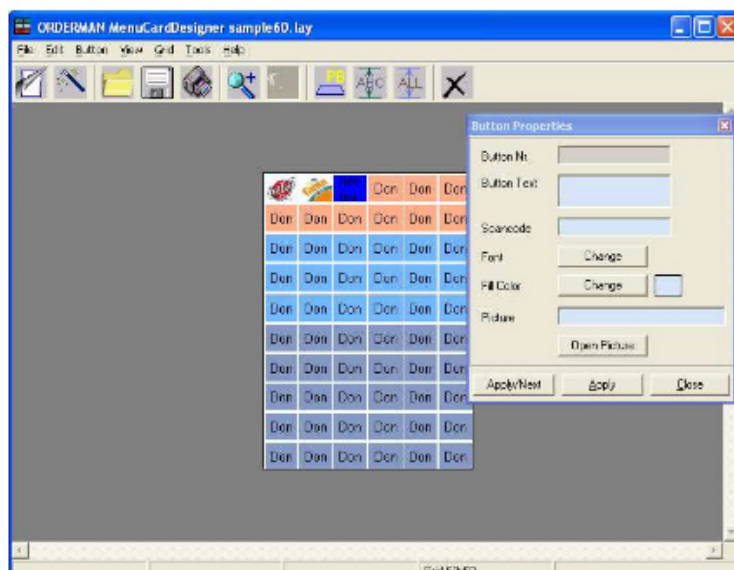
ORDERMAN MenuCardDesigner sample60.lay

File Edit Button View Grid Tools Help

PB ABC ALL

| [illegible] | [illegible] | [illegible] | Don | Don | Don |
|---|---|---|---|---|---|
| Don | Don | Don | Don | Don | Don |
| Don | Don | Don | Don | Don | Don |
| Don | Don | Don | Don | Don | Don |
| Don | Don | Don | Don | Don | Don |
| Don | Don | Don | Don | Don | Don |
| Don | Don | Don | Don | Don | Don |
| Don | Don | Don | Don | Don | Don |
| Don | Don | Don | Don | Don | Don |
| Don | Don | Don | Don | Don | Don |

Button Properties

Button Nr.

Button Text

Scancode

Font Change

Fill Color Change

Picture

Open Picture

Apply/Next Apply Close

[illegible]